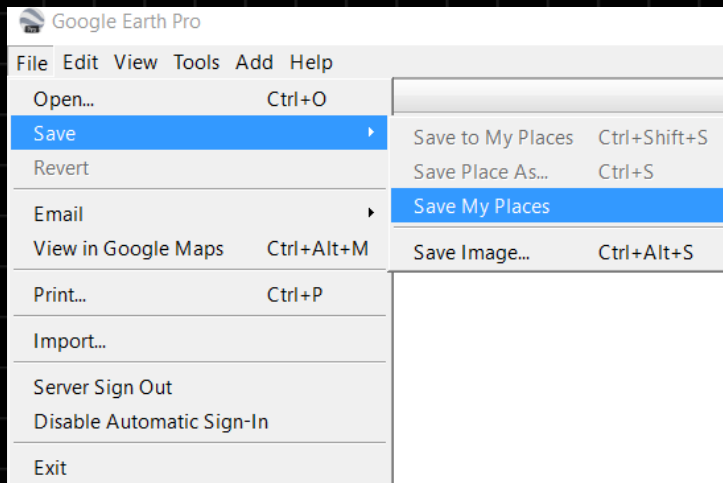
Google Earth Pro

File Edit View Tools Add Help

Open... Ctrl+O
Save
Revert

Email
View in Google Maps Ctrl+Alt+M

Print... Ctrl+P

Import...

Server Sign Out
Disable Automatic Sign-In

Exit

Save to My Places Ctrl+Shift+S
Save Place As... Ctrl+S
Save My Places

Save Image... Ctrl+Alt+S